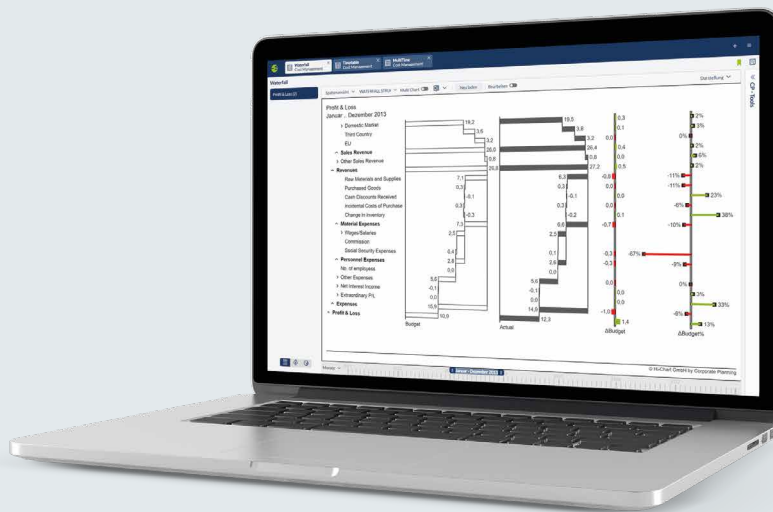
Waterfall Cost Management
Timetable Cost Management
MultiTime Cost Management

Waterfall
Profit & Loss (2)

Darstellung

CP-Tools

Profit & Loss
Januar .. Dezember 2013

> Domestic Market
Third Country
EU
^ Sales Revenue
> Other Sales Revenue
^ Revenues
Raw Materials and Supplies
Purchased Goods
Cash Discounts Received
Incidental Costs of Purchase
Change in inventory
^ Material Expenses
> Wages/Salaries
Commission
Social Security Expenses
^ Personnel Expenses
No. of employees
> Other Expenses
> Net Interest Income
> Extraordinary P/L
^ Expenses
> Profit & Loss

19,2
3,6
3,2
26,0
0,8
26,8
7,1
0,3
-0,1
0,3
-0,3
7,3
2,5
0,4
2,8
0,0
5,6
-0,1
0,0
15,6
10,9
Budget

19,5
3,6
3,2
26,4
0,8
27,2
6,3
0,3
-0,1
0,3
-0,2
6,6
2,5
0,1
2,6
0,0
5,6
-0,1
0,0
14,9
12,3
Actual

0,3
0,1
0,0
0,4
0,0
0,5
-0,8
0,0
0,0
0,0
0,1
-0,7
0,0
-0,3
-0,3
0,0
0,0
0,0
-1,0
1,4
ΔBudget

2%
3%
0%
2%
6%
2%
-11%
-11%
23%
-8%
36%
-10%
-67%
-9%
0%
3%
33%
-8%
13%
ΔBudget%

Money
Januar .. Dezember 2013
© HiChart GmbH by Corporate Planning